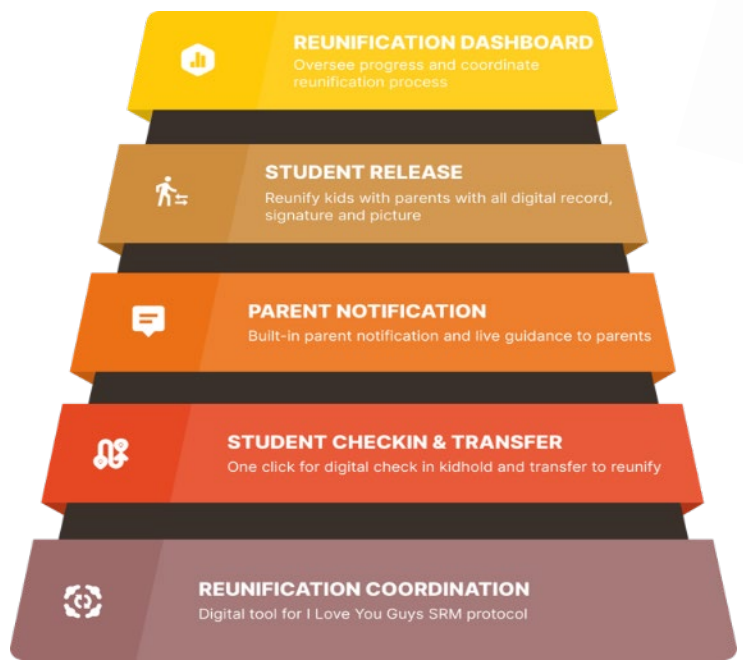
REUNIFICATION DASHBOARD
Oversee progress and coordinate reunification process

STUDENT RELEASE
Reunify kids with parents with all digital record, signature and picture

PARENT NOTIFICATION
Built-in parent notification and live guidance to parents

STUDENT CHECKIN & TRANSFER
One click for digital check in kidhold and transfer to reunify

REUNIFICATION COORDINATION
Digital tool for I Love You Guys SRM protocol